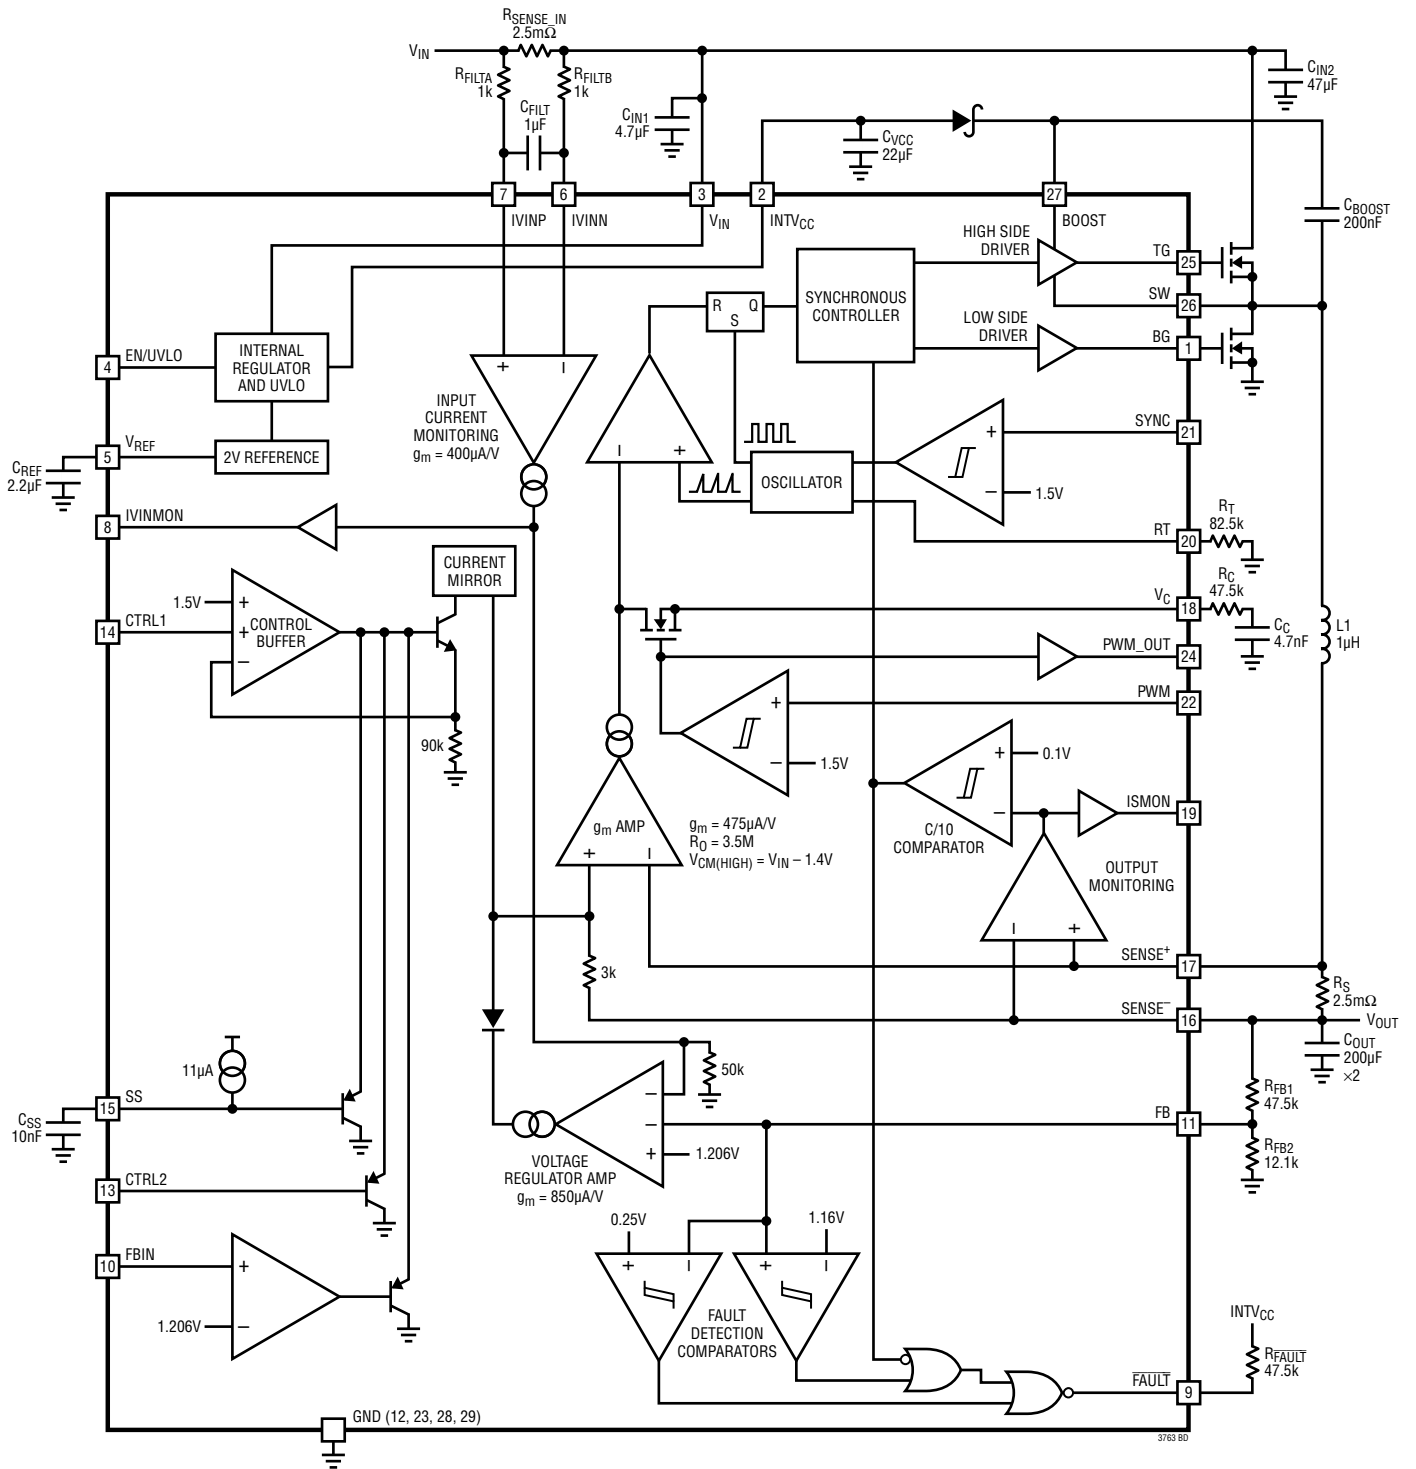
$R_{SENSE\_IN}$
2.5mΩ
$V_{IN}$
$R_{FILTA}$
1k
$R_{FILTB}$
1k
$C_{FILT}$
1µF
$C_{IN1}$
4.7µF
$C_{IN2}$
47µF
$C_{VCC}$
22µF
$C_{BOOST}$
200nF
7
6
3
2
27
IVINP
IVINN
$V_{IN}$
$INTV_{CC}$
BOOST
HIGH SIDE DRIVER
TG
25
SW
26
LOW SIDE DRIVER
BG
1
SYNCHRONOUS CONTROLLER
R
S
Q
4
EN/UVLO
INTERNAL REGULATOR AND UVLO
+
–
INPUT CURRENT MONITORING
$g_m$ = 400µA/V
5
$V_{REF}$
2V REFERENCE
$C_{REF}$
2.2µF
SYNC
21
+
–
1.5V
OSCILLATOR
RT
20
$R_T$
82.5k
8
IVINMON
CURRENT MIRROR
14
CTRL1
1.5V
+
+
–
CONTROL BUFFER
$V_C$
18
$R_C$
47.5k
$C_C$
4.7nF
L1
1µH
PWM_OUT
24
PWM
22
90k
+
–
1.5V
+
–
0.1V
ISMON
19
$g_m$ AMP
+
–
$g_m$ = 475µA/V
$R_O$ = 3.5M
$V_{CM(HIGH)}$ = $V_{IN}$ – 1.4V
C/10 COMPARATOR
OUTPUT MONITORING
–
+
$SENSE^+$
17
3k
$SENSE^–$
16
$R_S$
2.5mΩ
$V_{OUT}$
$C_{OUT}$
200µF
×2
11µA
50k
15
SS
$C_{SS}$
10nF
–
–
+
1.206V
FB
11
$R_{FB1}$
47.5k
$R_{FB2}$
12.1k
VOLTAGE REGULATOR AMP
$g_m$ = 850µA/V
13
CTRL2
0.25V
1.16V
+
–
+
–
10
FBIN
+
–
1.206V
FAULT DETECTION COMPARATORS
$INTV_{CC}$
$R_{\overline{FAULT}}$
47.5k
$\overline{FAULT}$
9
GND (12, 23, 28, 29)
3763 BD